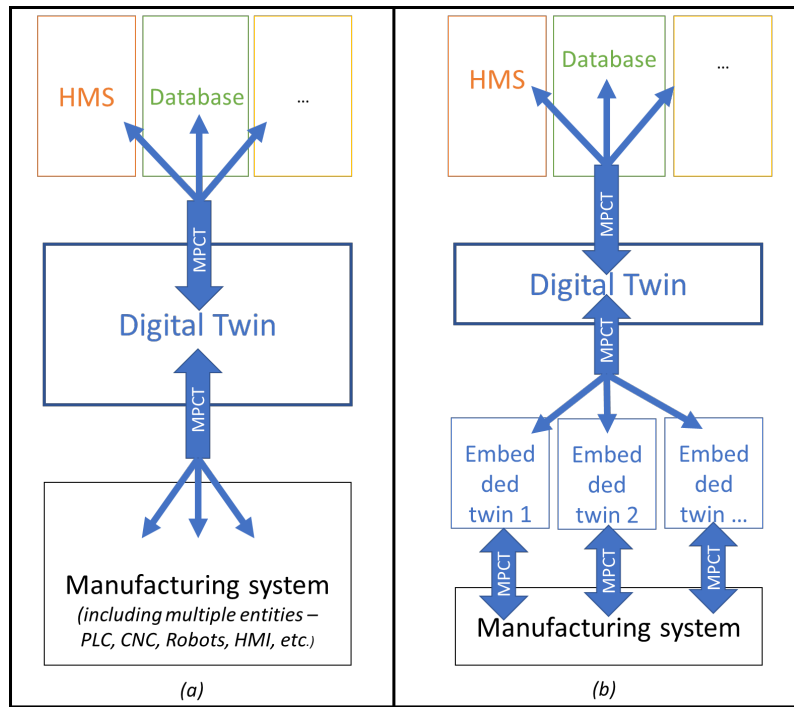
HMS

Database

...

MPCT

Digital Twin

MPCT

Manufacturing system

(including multiple entities – PLC, CNC, Robots, HMI, etc.)

(a)

HMS

Database

...

MPCT

Digital Twin

MPCT

Embed ded twin 1

Embed ded twin 2

Embed ded twin ...

MPCT

MPCT

MPCT

Manufacturing system

(b)